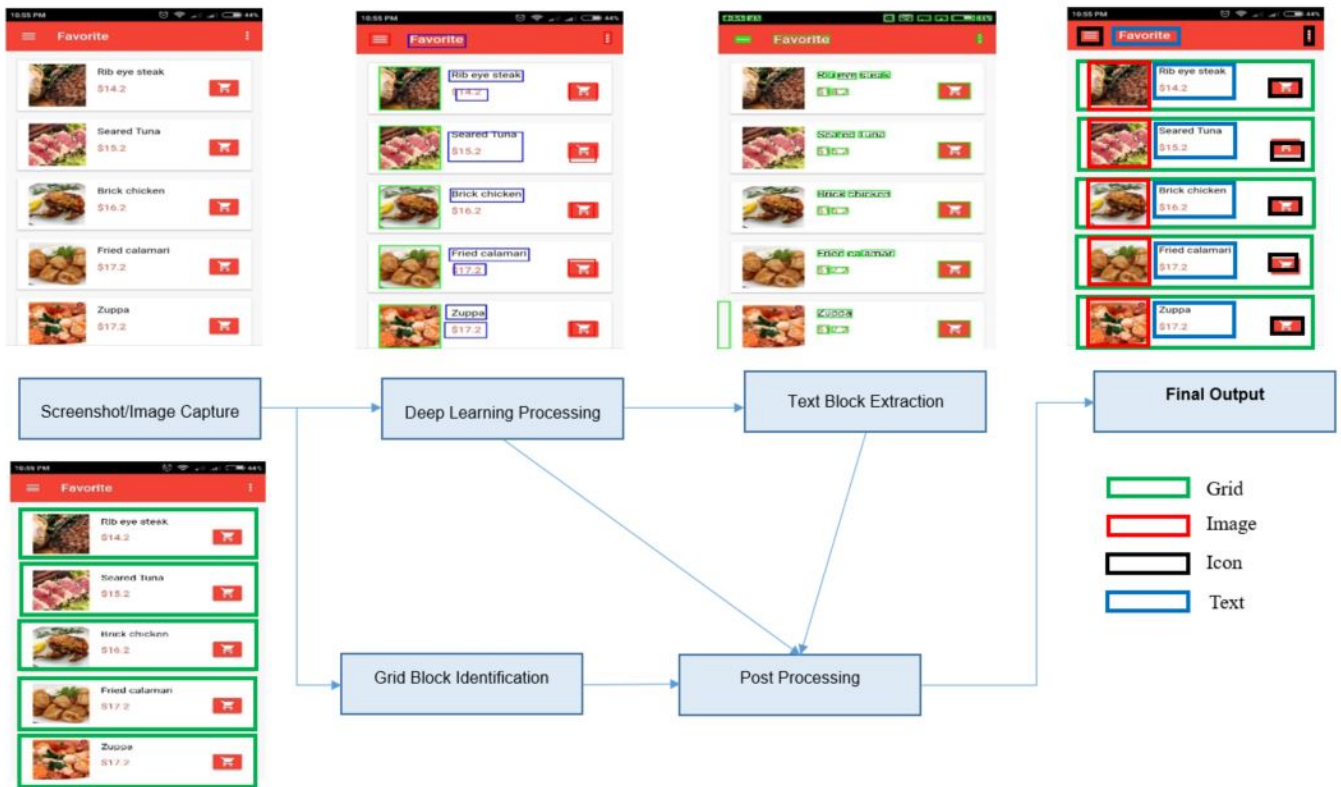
10:55 PM 44%
Favorite
Rib eye steak
$14.2
Seared Tuna
$15.2
Brick chicken
$16.2
Fried calamari
$17.2
Zuppa
$17.2

10:55 PM 44%
Favorite
Rib eye steak
$14.2
Seared Tuna
$15.2
Brick chicken
$16.2
Fried calamari
$17.2
Zuppa
$17.2

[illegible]
Favorite
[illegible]
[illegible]
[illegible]
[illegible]
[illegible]
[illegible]
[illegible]
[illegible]
Zuppa
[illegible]

10:55 PM 44%
Favorite
Rib eye steak
$14.2
Seared Tuna
$15.2
Brick chicken
$16.2
Fried calamari
$17.2
Zuppa
$17.2

Screenshot/Image Capture
Deep Learning Processing
Text Block Extraction
Final Output

10:55 PM 44%
Favorite
Rib eye steak
$14.2
Seared Tuna
$15.2
Brick chicken
$16.2
Fried calamari
$17.2
Zuppa
$17.2

Grid
Image
Icon
Text

Grid Block Identification
Post Processing